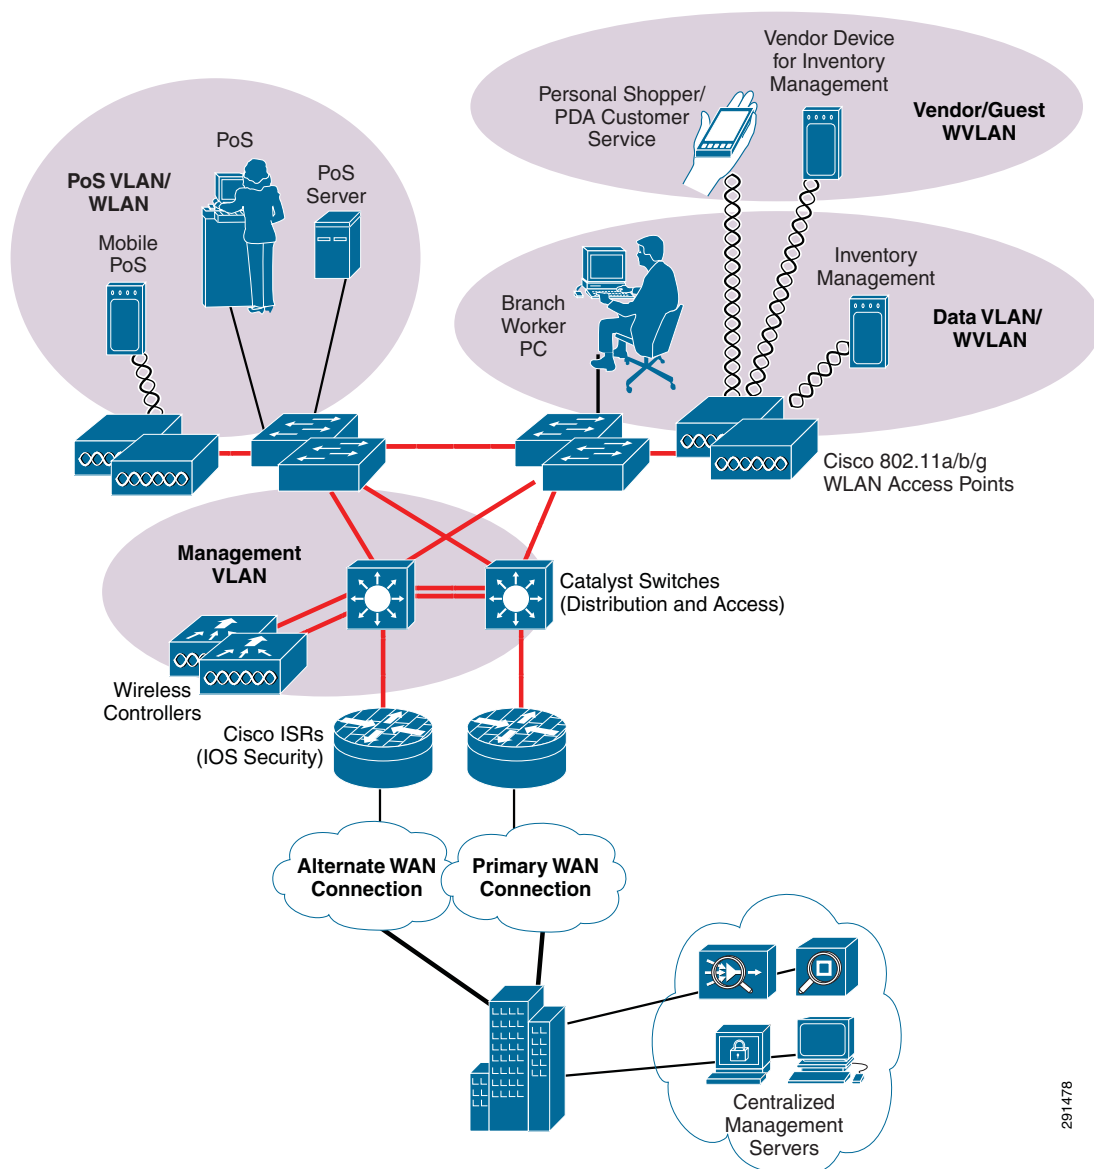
PoS VLAN/ WLAN

PoS

PoS Server

Mobile PoS

Personal Shopper/ PDA Customer Service

Vendor Device for Inventory Management

Vendor/Guest WVLAN

Branch Worker PC

Inventory Management

Data VLAN/ WVLAN

Cisco 802.11a/b/g WLAN Access Points

Management VLAN

Catalyst Switches (Distribution and Access)

Wireless Controllers

Cisco ISRs (IOS Security)

Alternate WAN Connection

Primary WAN Connection

Centralized Management Servers

291478